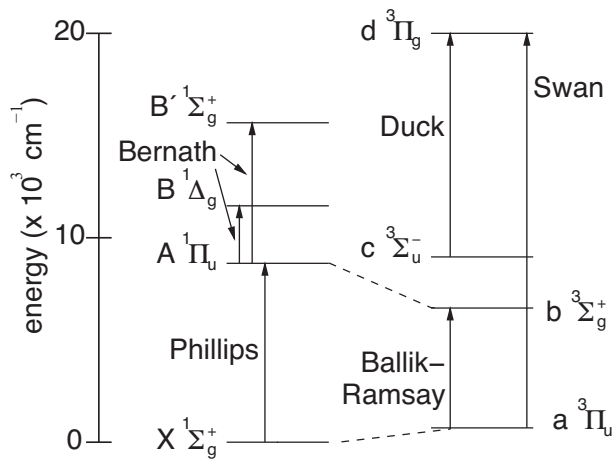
20

10

0

energy (x $10^3$ cm$^{-1}$)

B´ $^1\Sigma_g^+$

Bernath

B $^1\Delta_g$

A $^1\Pi_u$

Phillips

X $^1\Sigma_g^+$

d $^3\Pi_g$

Duck

Swan

c $^3\Sigma_u^-$

b $^3\Sigma_g^+$

Ballik–Ramsay

a $^3\Pi_u$